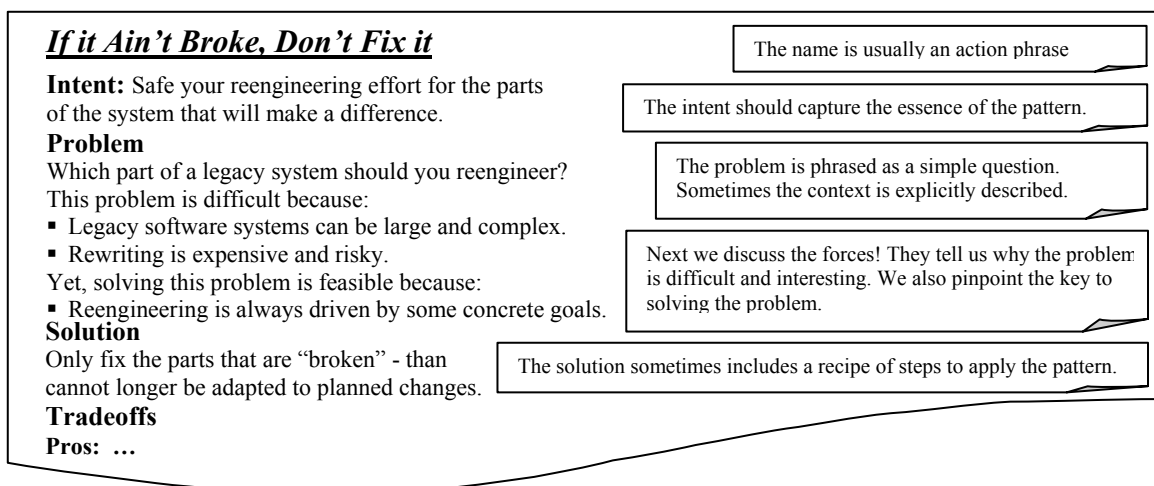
*If it Ain't Broke, Don't Fix it*

The name is usually an action phrase

**Intent:** Safe your reengineering effort for the parts of the system that will make a difference.

The intent should capture the essence of the pattern.

**Problem**

Which part of a legacy system should you reengineer?

This problem is difficult because:

▪ Legacy software systems can be large and complex.

▪ Rewriting is expensive and risky.

Yet, solving this problem is feasible because:

▪ Reengineering is always driven by some concrete goals.

The problem is phrased as a simple question. Sometimes the context is explicitly described.

Next we discuss the forces! They tell us why the problem is difficult and interesting. We also pinpoint the key to solving the problem.

**Solution**

Only fix the parts that are "broken" - than cannot longer be adapted to planned changes.

The solution sometimes includes a recipe of steps to apply the pattern.

**Tradeoffs**

**Pros: …**